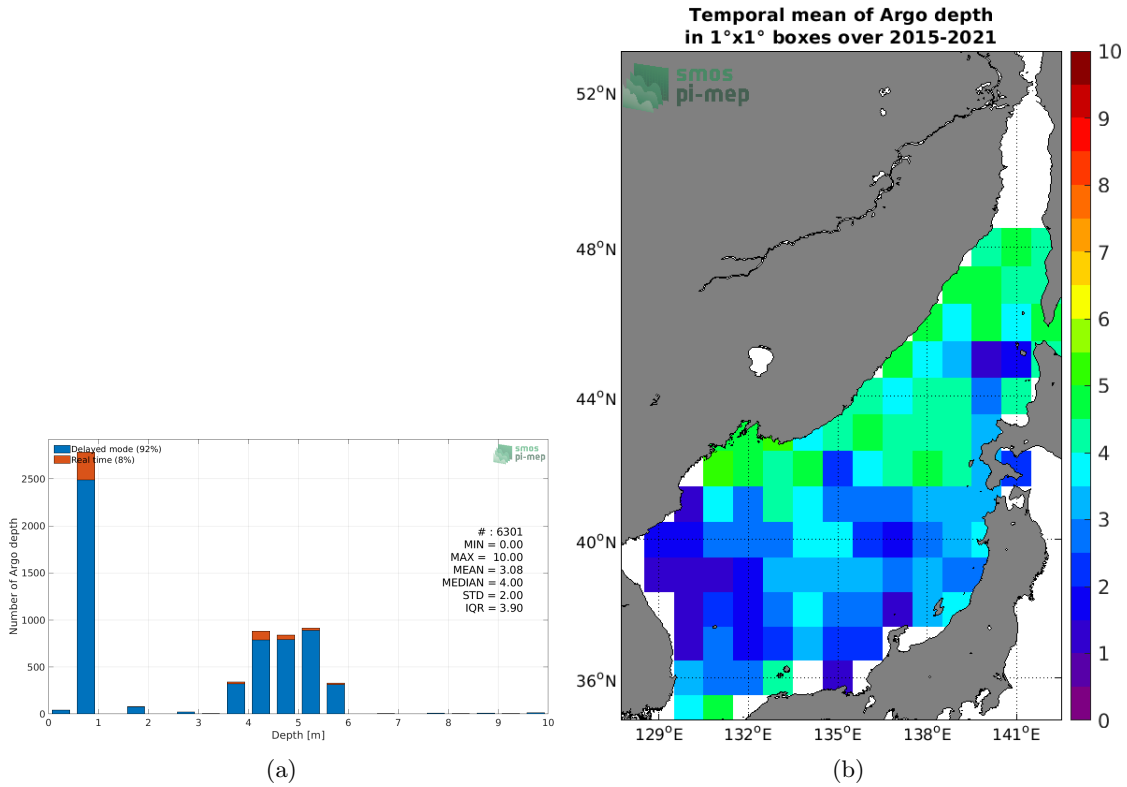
Delayed mode (92%)
Real time (8%)

smos pi-mep

2500
2000
1500
1000
500
0

Number of Argo depth

# : 6301
MIN = 0.00
MAX = 10.00
MEAN = 3.08
MEDIAN = 4.00
STD = 2.00
IQR = 3.90

0 1 2 3 4 5 6 7 8 9 10
Depth [m]

(a)

Temporal mean of Argo depth
in 1°x1° boxes over 2015-2021

smos pi-mep

52°N
48°N
44°N
40°N
36°N

129°E 132°E 135°E 138°E 141°E

10
9
8
7
6
5
4
3
2
1
0

(b)